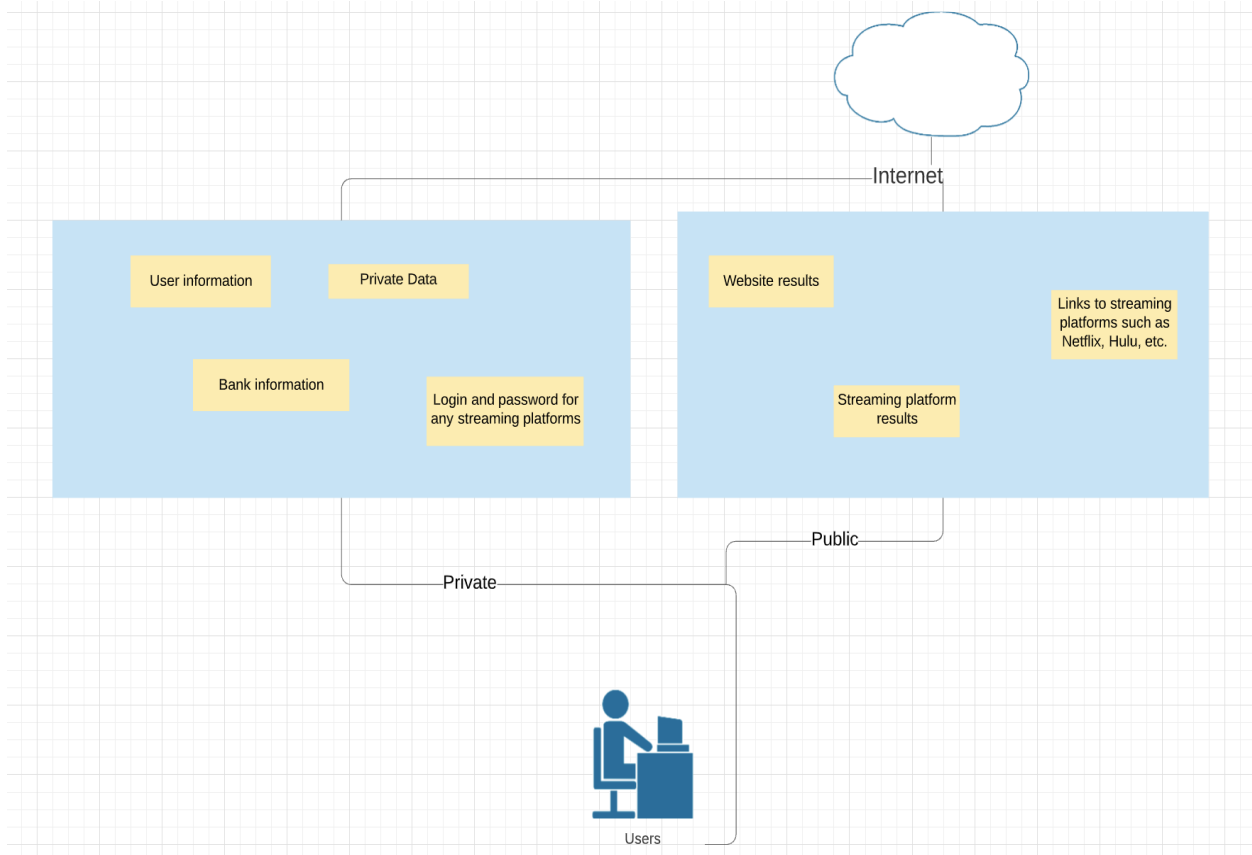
Internet

User information

Private Data

Bank information

Login and password for any streaming platforms

Website results

Links to streaming platforms such as Netflix, Hulu, etc.

Streaming platform results

Public

Private

Users